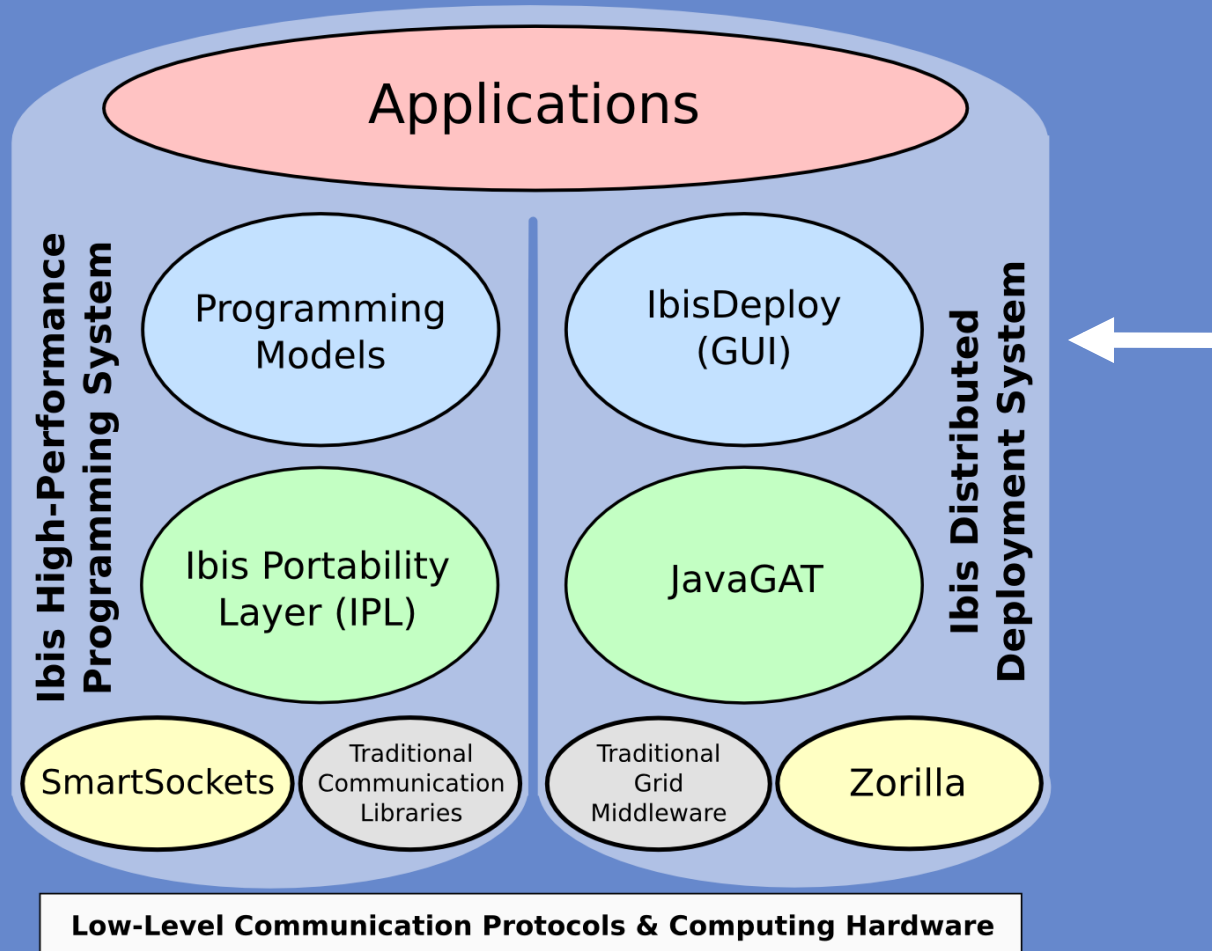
Applications

Ibis High-Performance Programming System

Programming Models

Ibis Portability Layer (IPL)

SmartSockets

Traditional Communication Libraries

IbisDeploy (GUI)

JavaGAT

Traditional Grid Middleware

Zorilla

Ibis Distributed Deployment System

Low-Level Communication Protocols & Computing Hardware